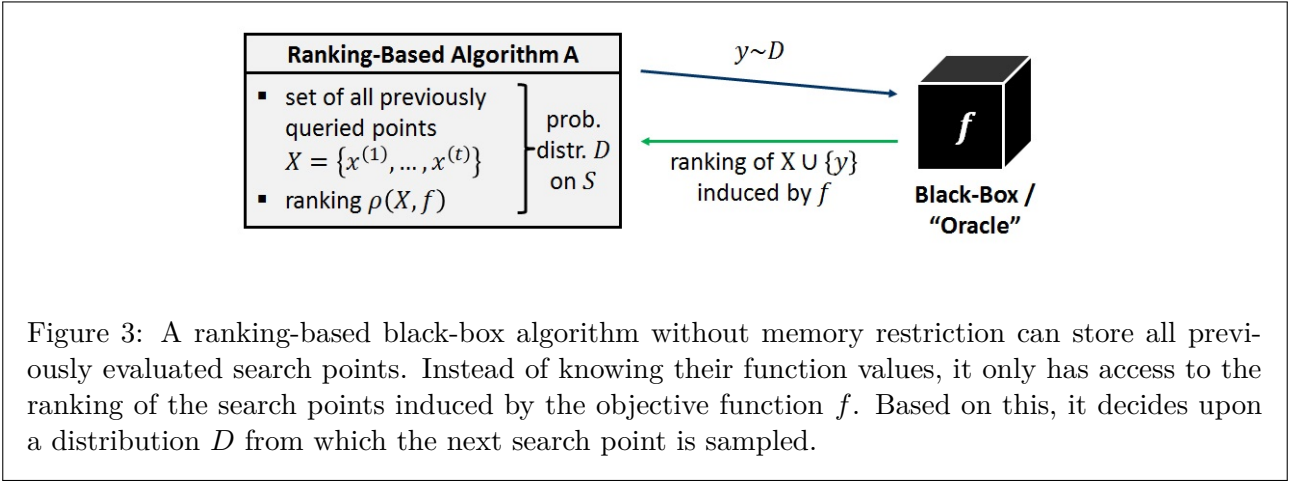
Ranking-Based Algorithm A

- set of all previously queried points $X = \{x^{(1)}, \dots, x^{(t)}\}$
- ranking $\rho(X, f)$

prob. distr. $D$ on $S$

$y \sim D$

ranking of $X \cup \{y\}$ induced by $f$

$f$

Black-Box / "Oracle"

Figure 3: A ranking-based black-box algorithm without memory restriction can store all previously evaluated search points. Instead of knowing their function values, it only has access to the ranking of the search points induced by the objective function $f$. Based on this, it decides upon a distribution $D$ from which the next search point is sampled.